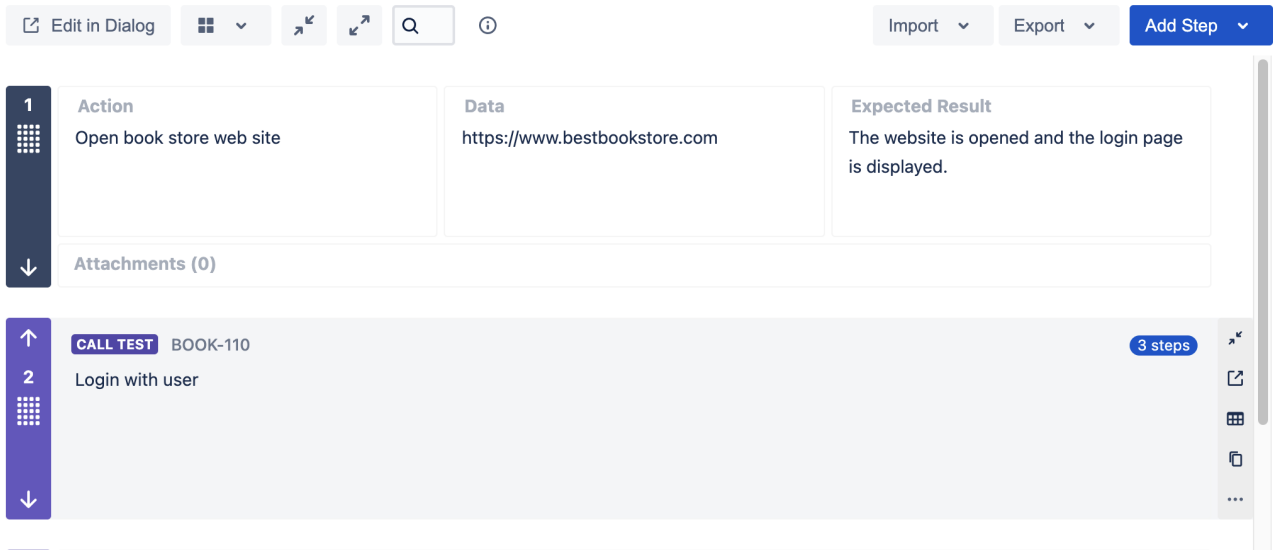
Edit in Dialog

Import Export Add Step

1

Action
Open book store web site

Data
https://www.bestbookstore.com

Expected Result
The website is opened and the login page is displayed.

Attachments (0)

2

CALL TEST BOOK-110

3 steps

Login with user